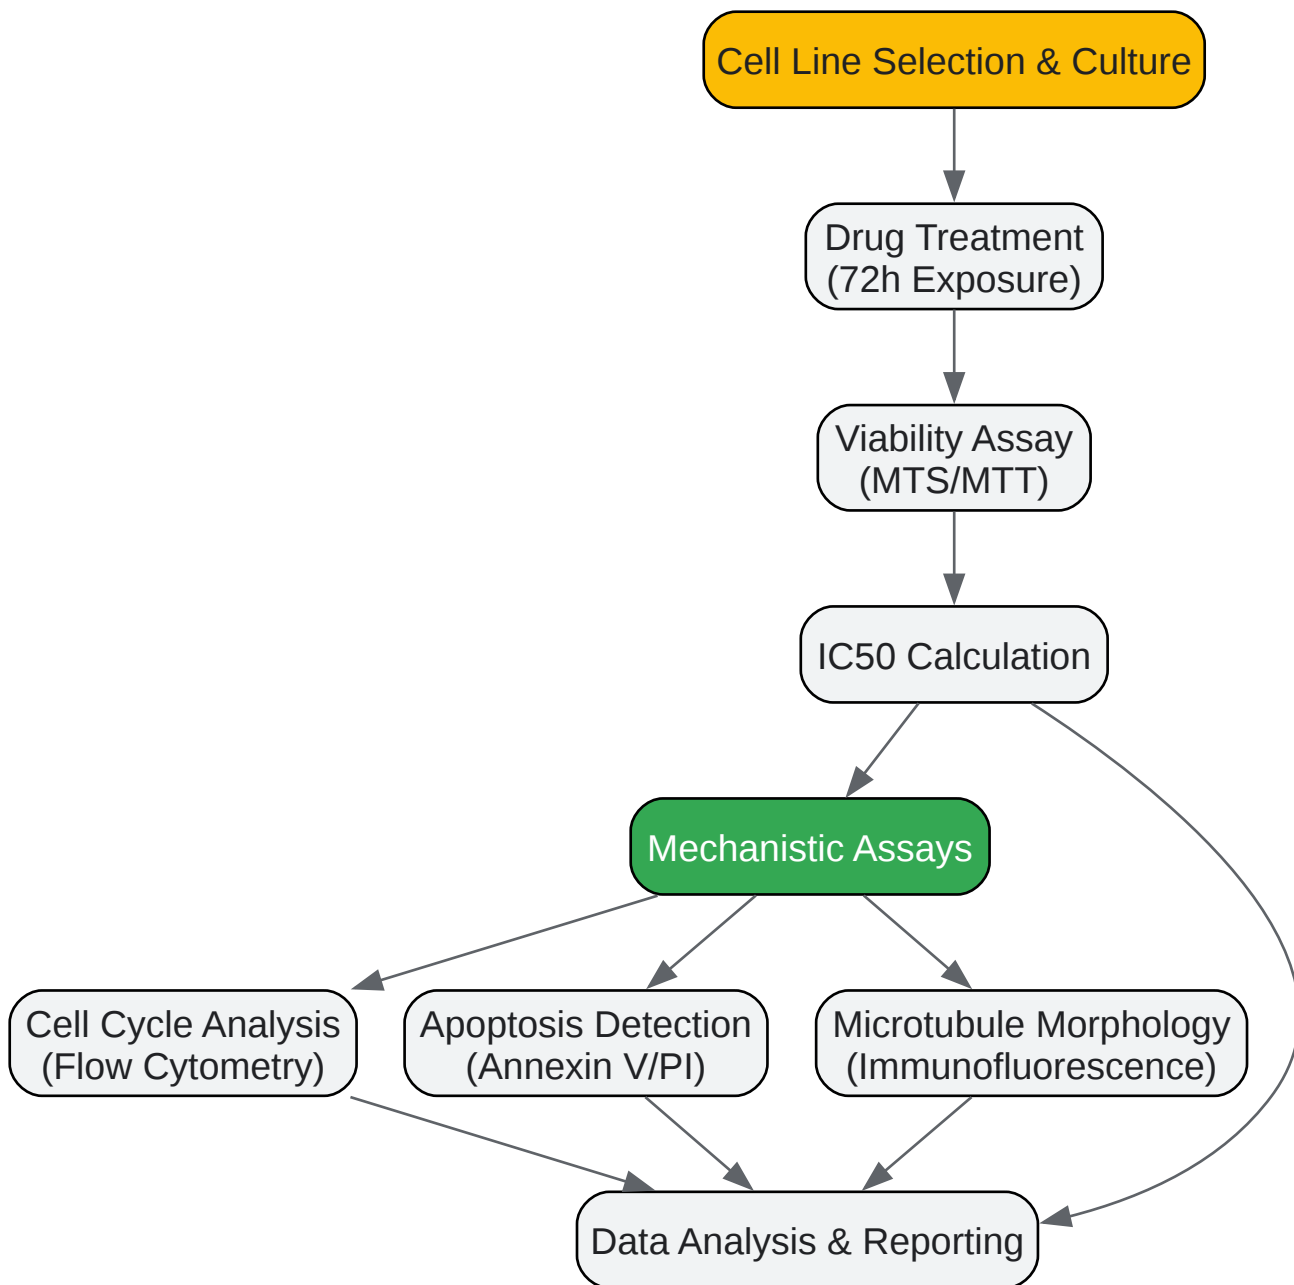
Cell Line Selection & Culture

Drug Treatment
(72h Exposure)

Viability Assay
(MTS/MTT)

IC50 Calculation

Mechanistic Assays

Cell Cycle Analysis
(Flow Cytometry)

Apoptosis Detection
(Annexin V/PI)

Microtubule Morphology
(Immunofluorescence)

Data Analysis & Reporting